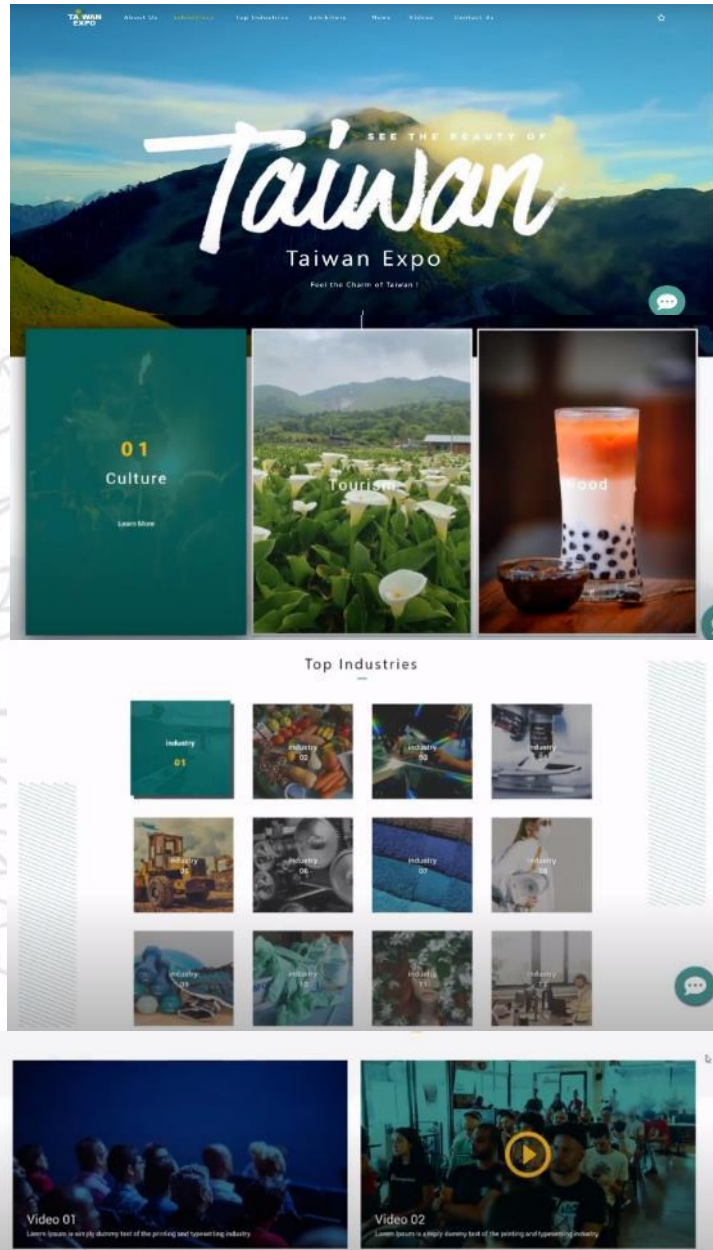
TAIWAN EXPO

About Us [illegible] Top Industries Exhibitors News Videos Contact Us

SEE THE BEAUTY OF

Taiwan

Taiwan Expo

Feel the Charm of Taiwan !

01

Culture

Learn More

Tourism

Food

Top Industries

Industry 01

Industry 02

Industry 03

Industry 04

Industry 05

Industry 06

Industry 07

Industry 08

Industry 09

Industry 10

Industry 11

Industry 12

Video 01

Lorem Ipsum is simply dummy text of the printing and typesetting industry.

Video 02

Lorem Ipsum is simply dummy text of the printing and typesetting industry.